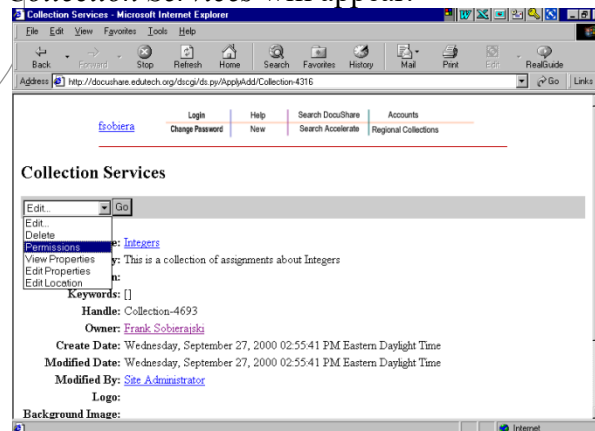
Collection Services will appear.

Collection Services - Microsoft Internet Explorer

File Edit View Favorites Tools Help

Back Forward Stop Refresh Home Search Favorites History Mail Print Edit RealGuide

Address http://docushare.edutech.org/dscgi/ds.py/ApplyAdd/Collection-4316 Go Links

fsobiera

Login
Change Password

Help
New

Search DocuShare
Search Accelerate

Accounts
Regional Collections

Collection Services

Edit... Go

Edit...
Delete
Permissions
View Properties
Edit Properties
Edit Location

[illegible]e: Integers

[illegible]y: This is a collection of assignments about Integers

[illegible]n:

Keywords: []

Handle: Collection-4693

Owner: Frank Sobierajski

Create Date: Wednesday, September 27, 2000 02:55:41 PM Eastern Daylight Time

Modified Date: Wednesday, September 27, 2000 02:55:41 PM Eastern Daylight Time

Modified By: Site Administrator

Logo:

Background Image:

Internet